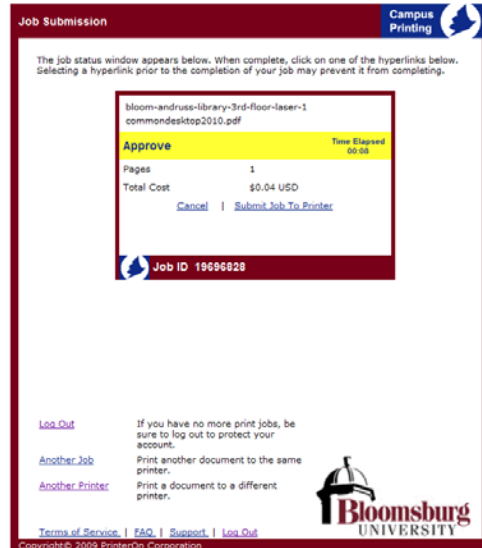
Job Submission

Campus Printing

The job status window appears below. When complete, click on one of the hyperlinks below. Selecting a hyperlink prior to the completion of your job may prevent it from completing.

bloom-andruss-library-3rd-floor-laser-1
commondesktop2010.pdf

Approve

Time Elapsed
00:08

| | |
|---|---|
| Pages | 1 |
| Total Cost | $0.04 USD |

Cancel | Submit Job To Printer

Job ID 19696828

Log Out — If you have no more print jobs, be sure to log out to protect your account.

Another Job — Print another document to the same printer.

Another Printer — Print a document to a different printer.

Bloomsburg UNIVERSITY

Terms of Service | FAQ | Support | Log Out

Copyright© 2009 PrinterOn Corporation